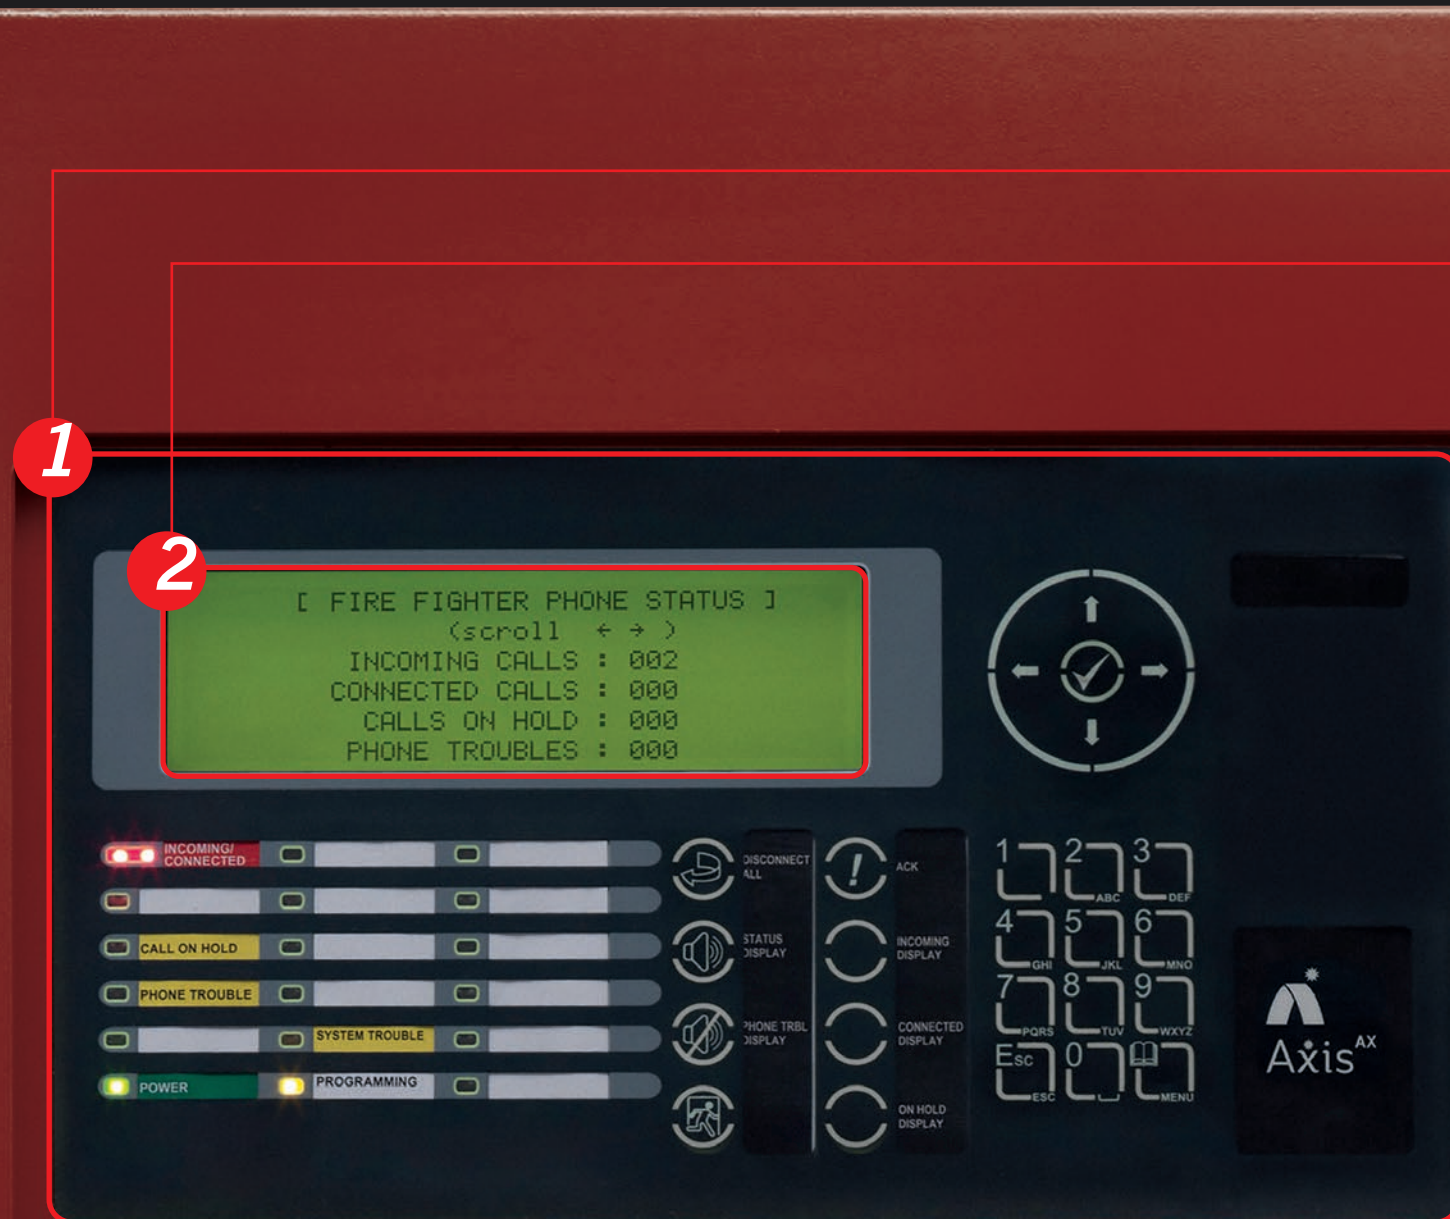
1

2

[ FIRE FIGHTER PHONE STATUS ]
(scroll ← → )
INCOMING CALLS : 002
CONNECTED CALLS : 000
CALLS ON HOLD : 000
PHONE TROUBLES : 000

INCOMING/ CONNECTED

CALL ON HOLD

PHONE TROUBLE

SYSTEM TROUBLE

POWER

PROGRAMMING

DISCONNECT ALL

STATUS DISPLAY

PHONE TRBL DISPLAY

ACK

INCOMING DISPLAY

CONNECTED DISPLAY

ON HOLD DISPLAY

1
2 ABC
3 DEF
4 GHI
5 JKL
6 MNO
7 PQRS
8 TUV
9 WXYZ
Esc ESC
0
MENU

Axis AX